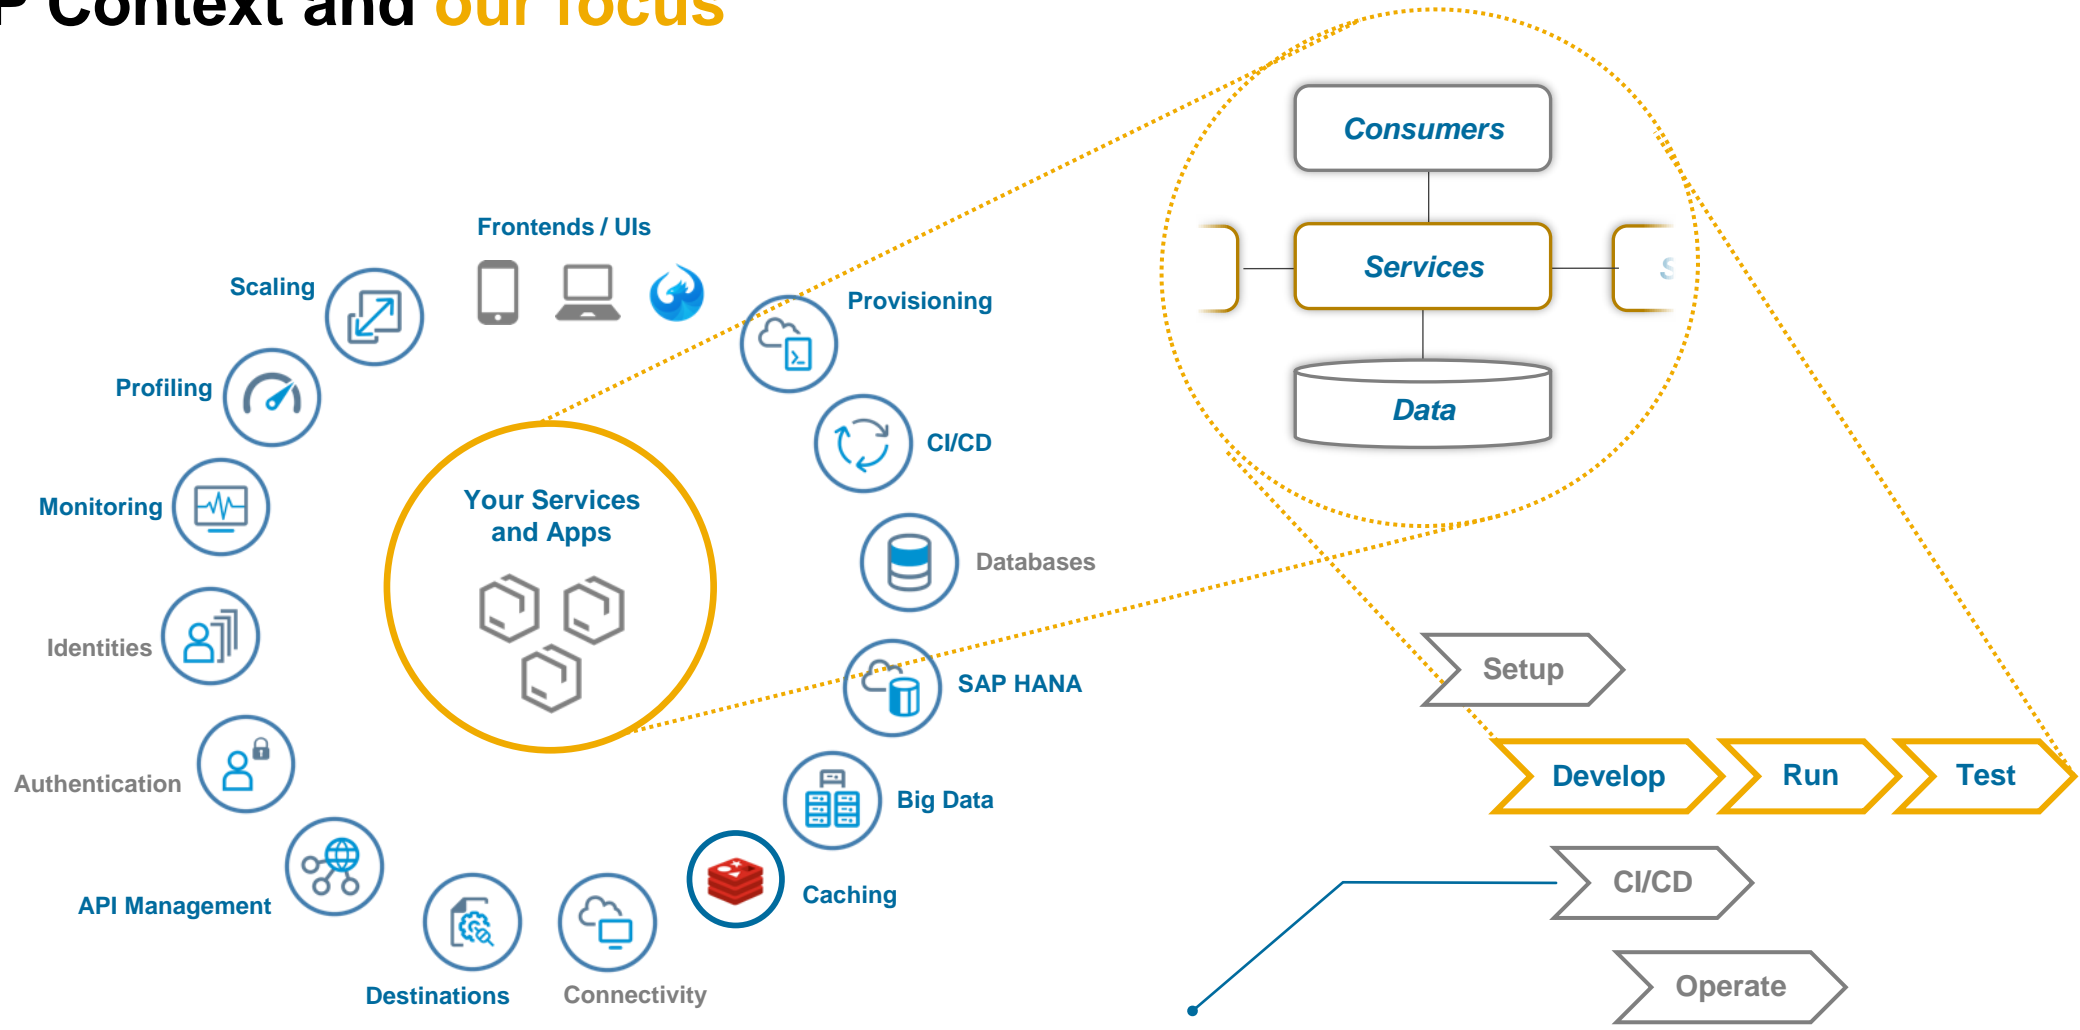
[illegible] Context and our focus

Frontends / UIs

Scaling

Provisioning

Profiling

CI/CD

Monitoring

Your Services and Apps

Databases

Identities

SAP HANA

Authentication

Big Data

API Management

Caching

Destinations

Connectivity

Consumers

Services

Data

Setup

Develop

Run

Test

CI/CD

Operate